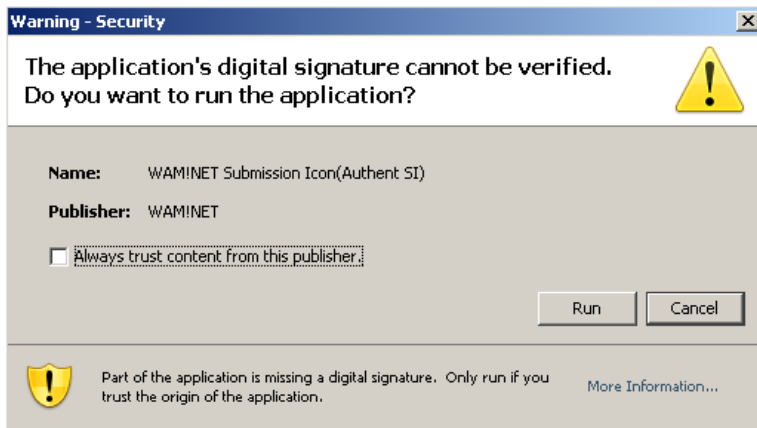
Warning - Security

The application's digital signature cannot be verified. Do you want to run the application?

Name: WAM!NET Submission Icon(Authent SI)

Publisher: WAM!NET

Always trust content from this publisher.

Run

Cancel

Part of the application is missing a digital signature. Only run if you trust the origin of the application.

More Information...